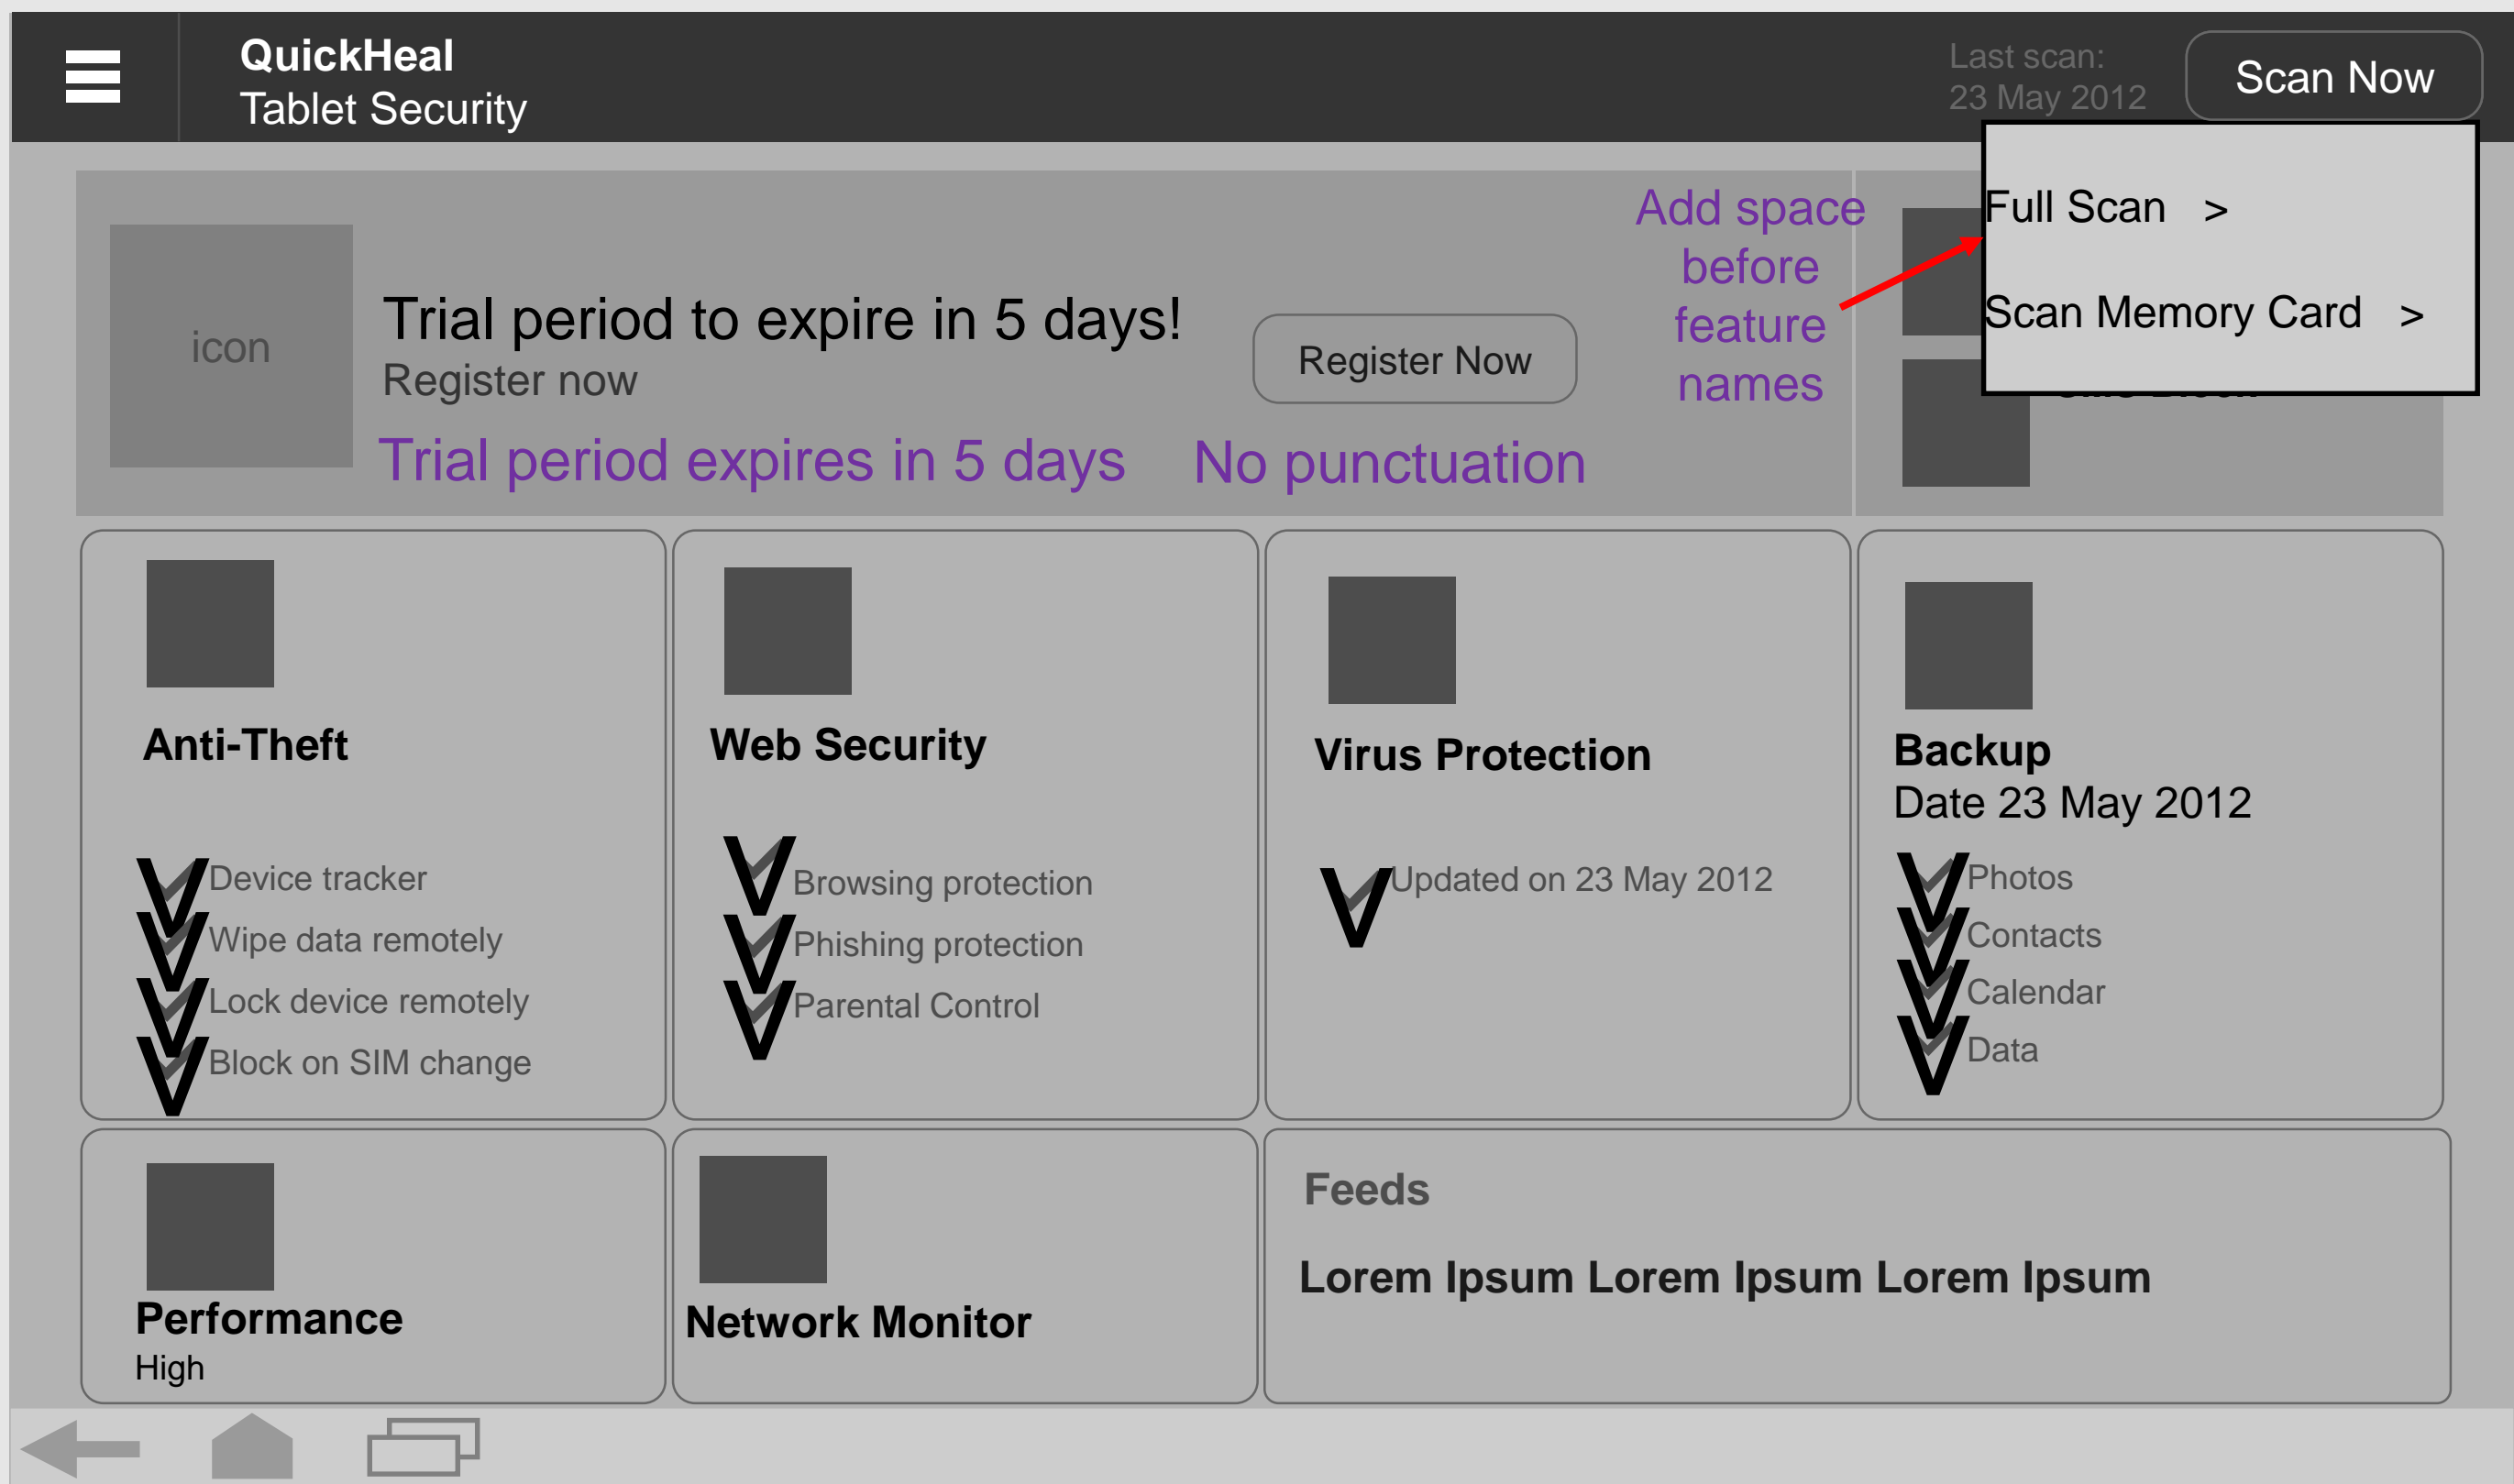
QuickHeal
Tablet Security

Last scan:
23 May 2012

Scan Now

Full Scan >

Scan Memory Card >

icon

Trial period to expire in 5 days!
Register now

Register Now

Add space before feature names

Trial period expires in 5 days

No punctuation

Anti-Theft

Device tracker
Wipe data remotely
Lock device remotely
Block on SIM change

Web Security

Browsing protection
Phishing protection
Parental Control

Virus Protection

Updated on 23 May 2012

Backup
Date 23 May 2012

Photos
Contacts
Calendar
Data

Performance
High

Network Monitor

Feeds

Lorem Ipsum Lorem Ipsum Lorem Ipsum